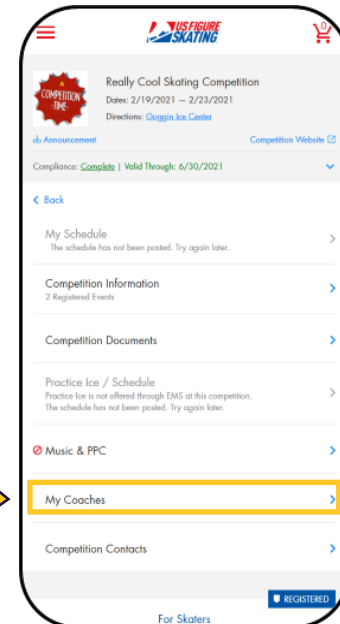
US FIGURE SKATING

0

COMPETITION TIME

Really Cool Skating Competition

Dates: 2/19/2021 — 2/23/2021

Directions: Goggin Ice Center

Announcement

Competition Website

Compliance: Complete | Valid Through: 6/30/2021

< Back

My Schedule
The schedule has not been posted. Try again later.

Competition Information
2 Registered Events

Competition Documents

Practice Ice / Schedule
Practice Ice is not offered through EMS at this competition. The schedule has not been posted. Try again later.

Music & PPC

My Coaches

Competition Contacts

REGISTERED

For Skaters